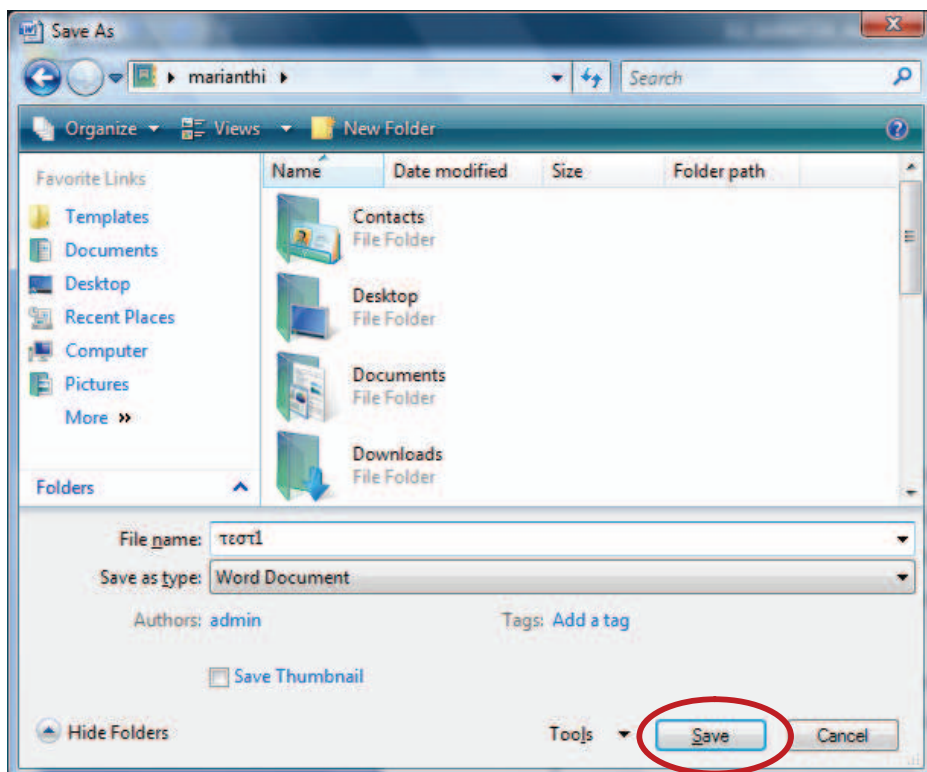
Save As

marianthi

Search

Organize Views New Folder

Favorite Links

Templates

Documents

Desktop

Recent Places

Computer

Pictures

More »

Folders

| Name | Date modified | Size | Folder path |
|---|---|---|---|
| Contacts File Folder | | | |
| Desktop File Folder | | | |
| Documents File Folder | | | |
| Downloads File Folder | | | |

File name: τεστ1

Save as type: Word Document

Authors: admin

Tags: Add a tag

Save Thumbnail

Hide Folders

Tools

Save

Cancel